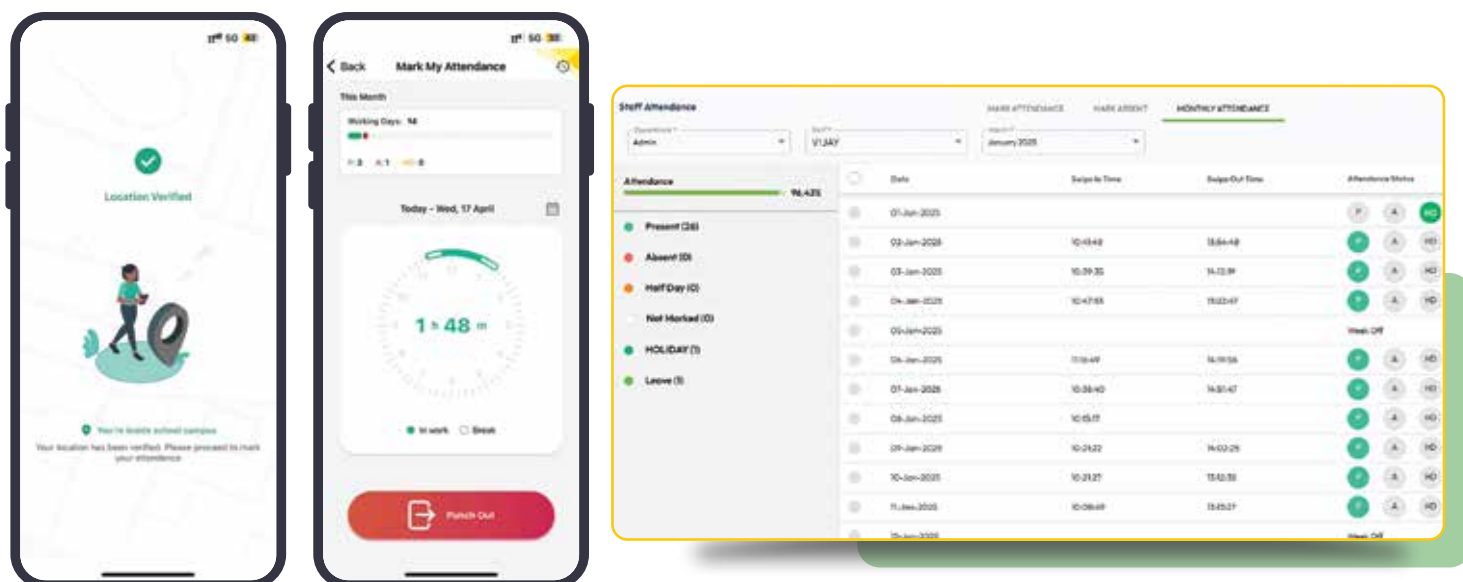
5G

Location Verified

You're inside school campus

Your location has been verified. Please proceed to mark your attendance

5G

Back Mark My Attendance

This Month

Working Days: 14

3 1 0

Today - Wed, 17 April

1 h 48 m

In work Break

Punch Out

Staff Attendance

MARK ATTENDANCE MARK ABSENT MONTHLY ATTENDANCE

Department* Admin
Staff* VIJAY
Month* January 2025

Attendance 96.43%

Present (26)
Absent (0)
Half Day (0)
Not Marked (0)
HOLIDAY (1)
Leave (1)

| | Date | Swipe In Time | Swipe Out Time | Attendance Status |
|---|---|---|---|---|
| | 01-Jan-2025 | | | P A HD |
| | 02-Jan-2025 | 10:13:43 | 13:54:48 | P A HD |
| | 03-Jan-2025 | 10:39:35 | 14:12:19 | P A HD |
| | 04-Jan-2025 | 10:47:55 | 13:02:47 | P A HD |
| | 05-Jan-2025 | | | Week Off |
| | 06-Jan-2025 | 11:16:49 | 14:19:56 | P A HD |
| | 07-Jan-2025 | 10:36:40 | 14:51:47 | P A HD |
| | 08-Jan-2025 | 10:15:17 | | P A HD |
| | 09-Jan-2025 | 10:24:22 | 14:02:29 | P A HD |
| | 10-Jan-2025 | 10:21:27 | 13:12:35 | P A HD |
| | 11-Jan-2025 | 10:08:49 | 13:45:27 | P A HD |
| | 12-Jan-2025 | | | Week Off |